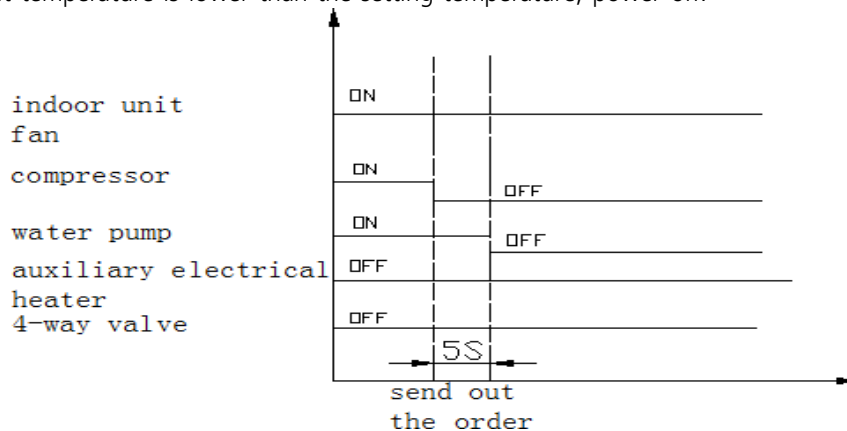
t temperature is lower than the setting temperature, power off:

indoor unit fan

compressor

water pump

auxiliary electrical heater

4-way valve

ON

ON

OFF

ON

OFF

OFF

OFF

5S

send out the order